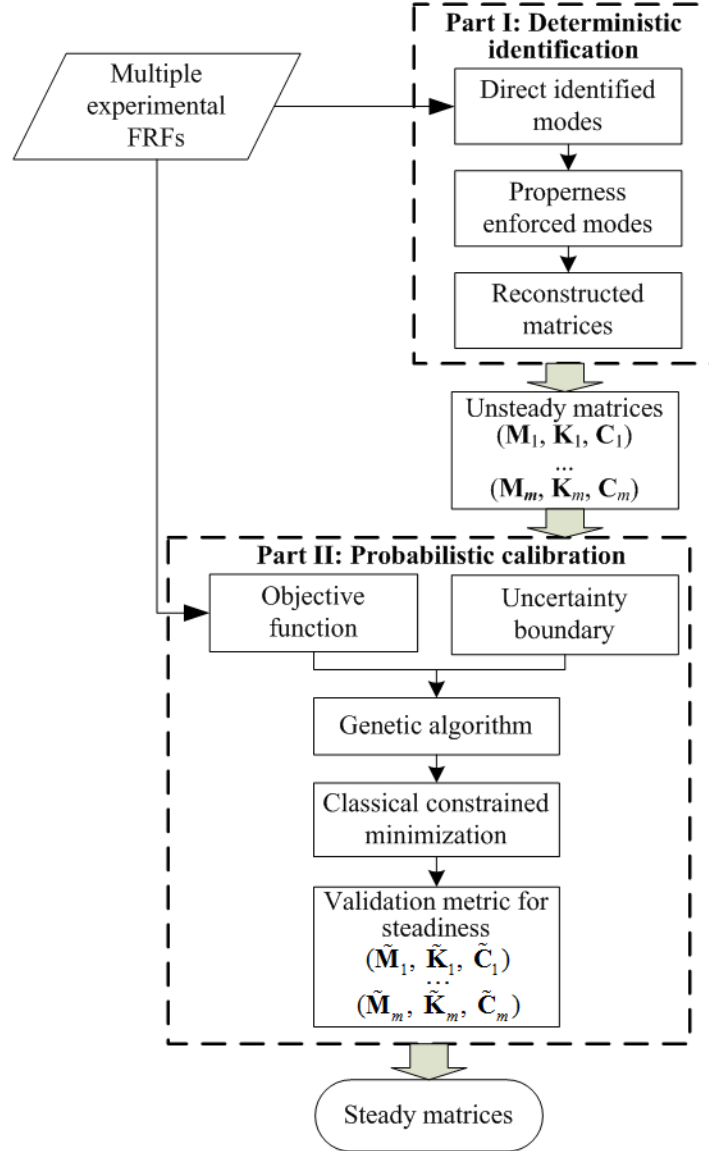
Multiple experimental FRFs

Part I: Deterministic identification

Direct identified modes

Properness enforced modes

Reconstructed matrices

Unsteady matrices $(\mathbf{M}_1, \mathbf{K}_1, \mathbf{C}_1)$ ... $(\mathbf{M}_m, \mathbf{K}_m, \mathbf{C}_m)$

Part II: Probabilistic calibration

Objective function

Uncertainty boundary

Genetic algorithm

Classical constrained minimization

Validation metric for steadiness $(\tilde{\mathbf{M}}_1, \tilde{\mathbf{K}}_1, \tilde{\mathbf{C}}_1)$ ... $(\tilde{\mathbf{M}}_m, \tilde{\mathbf{K}}_m, \tilde{\mathbf{C}}_m)$

Steady matrices